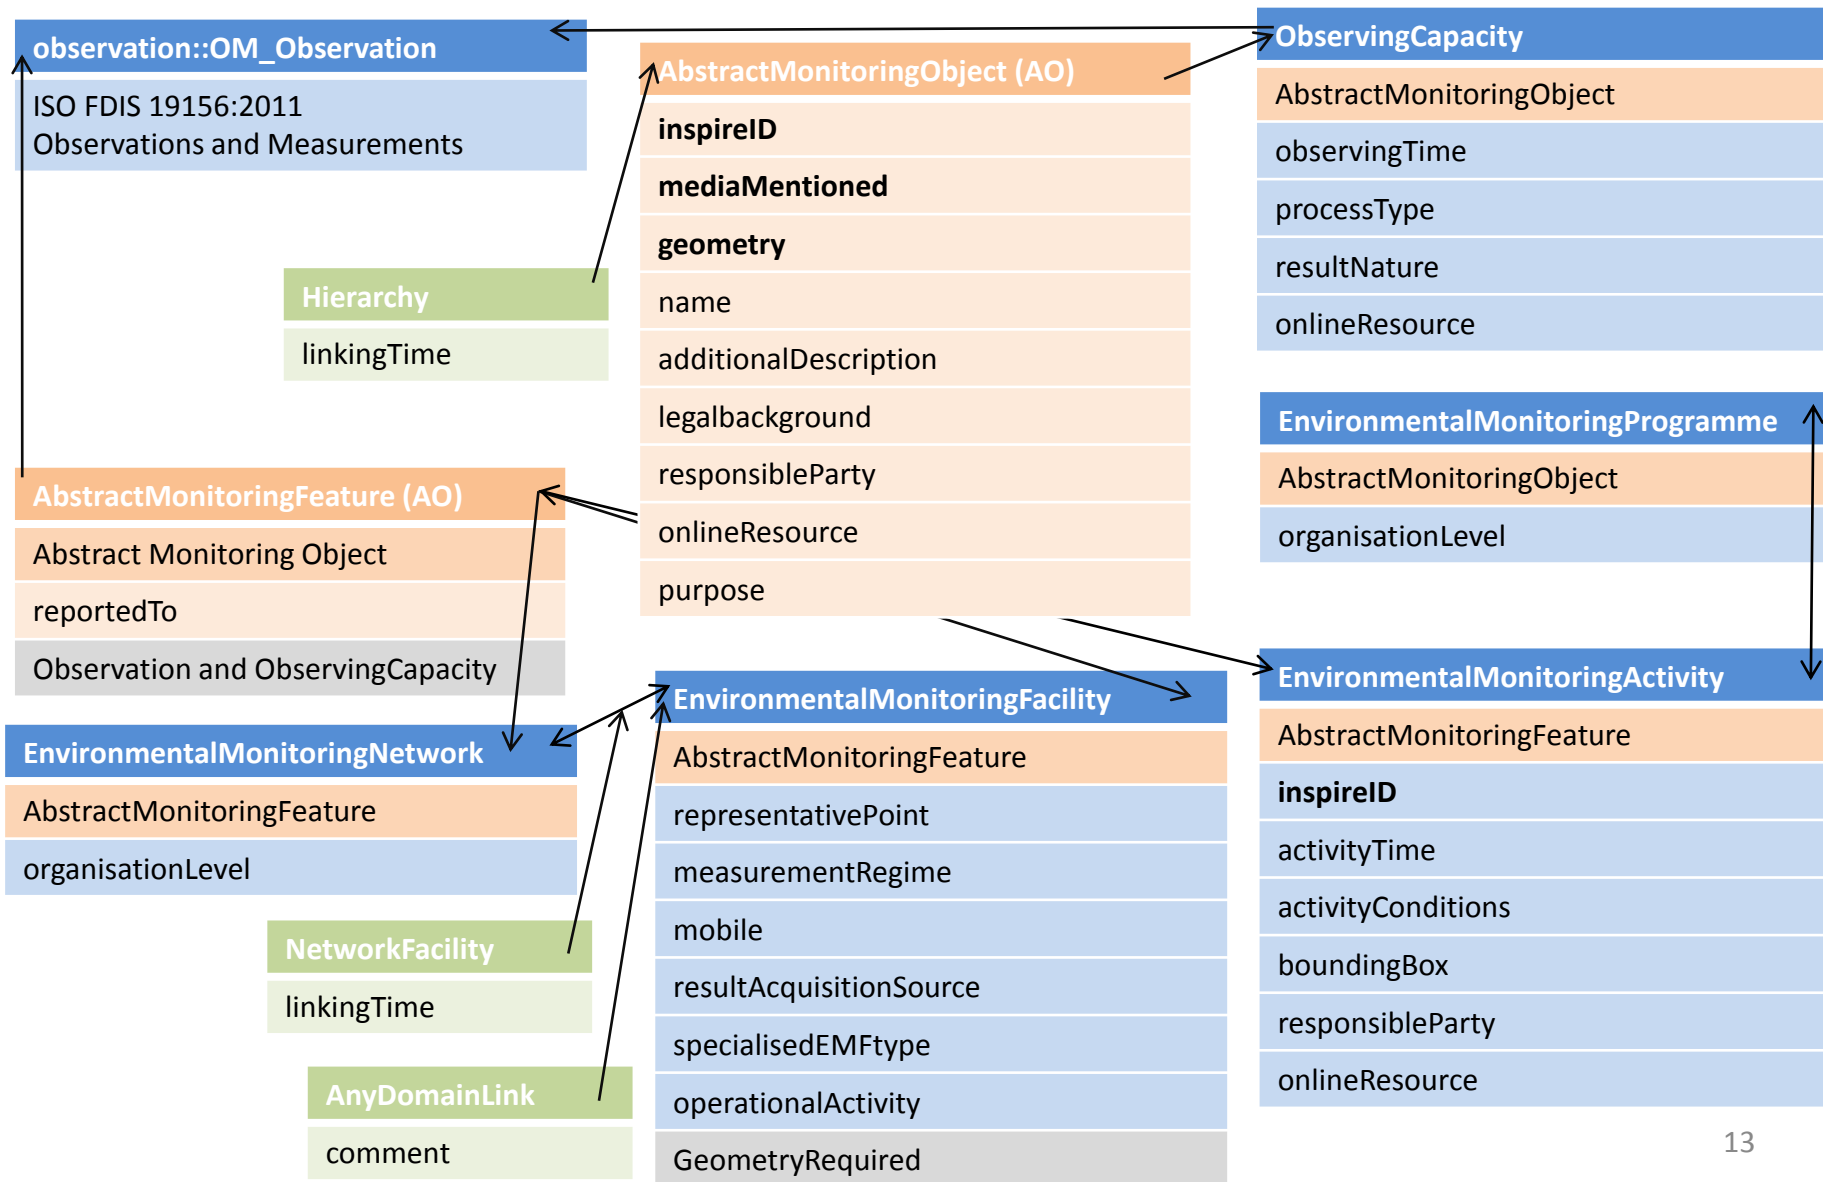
observation::OM_Observation
ISO FDIS 19156:2011
Observations and Measurements

AbstractMonitoringObject (AO)
inspireID
mediaMentioned
geometry
name
additionalDescription
legalbackground
responsibleParty
onlineResource
purpose

ObservingCapacity
AbstractMonitoringObject
observingTime
processType
resultNature
onlineResource

Hierarchy
linkingTime

EnvironmentalMonitoringProgramme
AbstractMonitoringObject
organisationLevel

AbstractMonitoringFeature (AO)
Abstract Monitoring Object
reportedTo
Observation and ObservingCapacity

EnvironmentalMonitoringNetwork
AbstractMonitoringFeature
organisationLevel

EnvironmentalMonitoringFacility
AbstractMonitoringFeature
representativePoint
measurementRegime
mobile
resultAcquisitionSource
specialisedEMFtype
operationalActivity
GeometryRequired

EnvironmentalMonitoringActivity
AbstractMonitoringFeature
inspireID
activityTime
activityConditions
boundingBox
responsibleParty
onlineResource

NetworkFacility
linkingTime

AnyDomainLink
comment

13